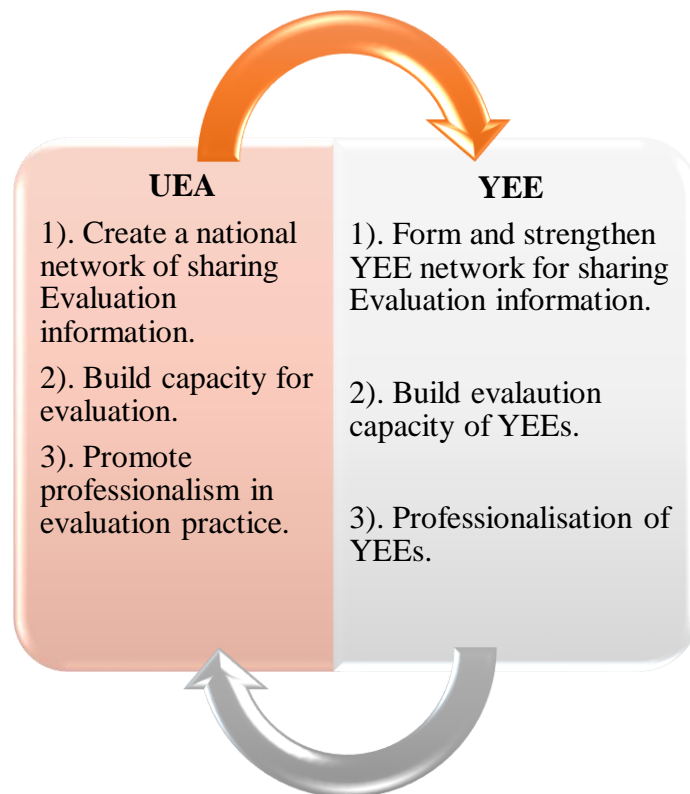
UEA

1). Create a national network of sharing Evaluation information.

2). Build capacity for evaluation.

3). Promote professionalism in evaluation practice.

YEE

1). Form and strengthen YEE network for sharing Evaluation information.

2). Build evalaution capacity of YEEs.

3). Professionalisation of YEEs.